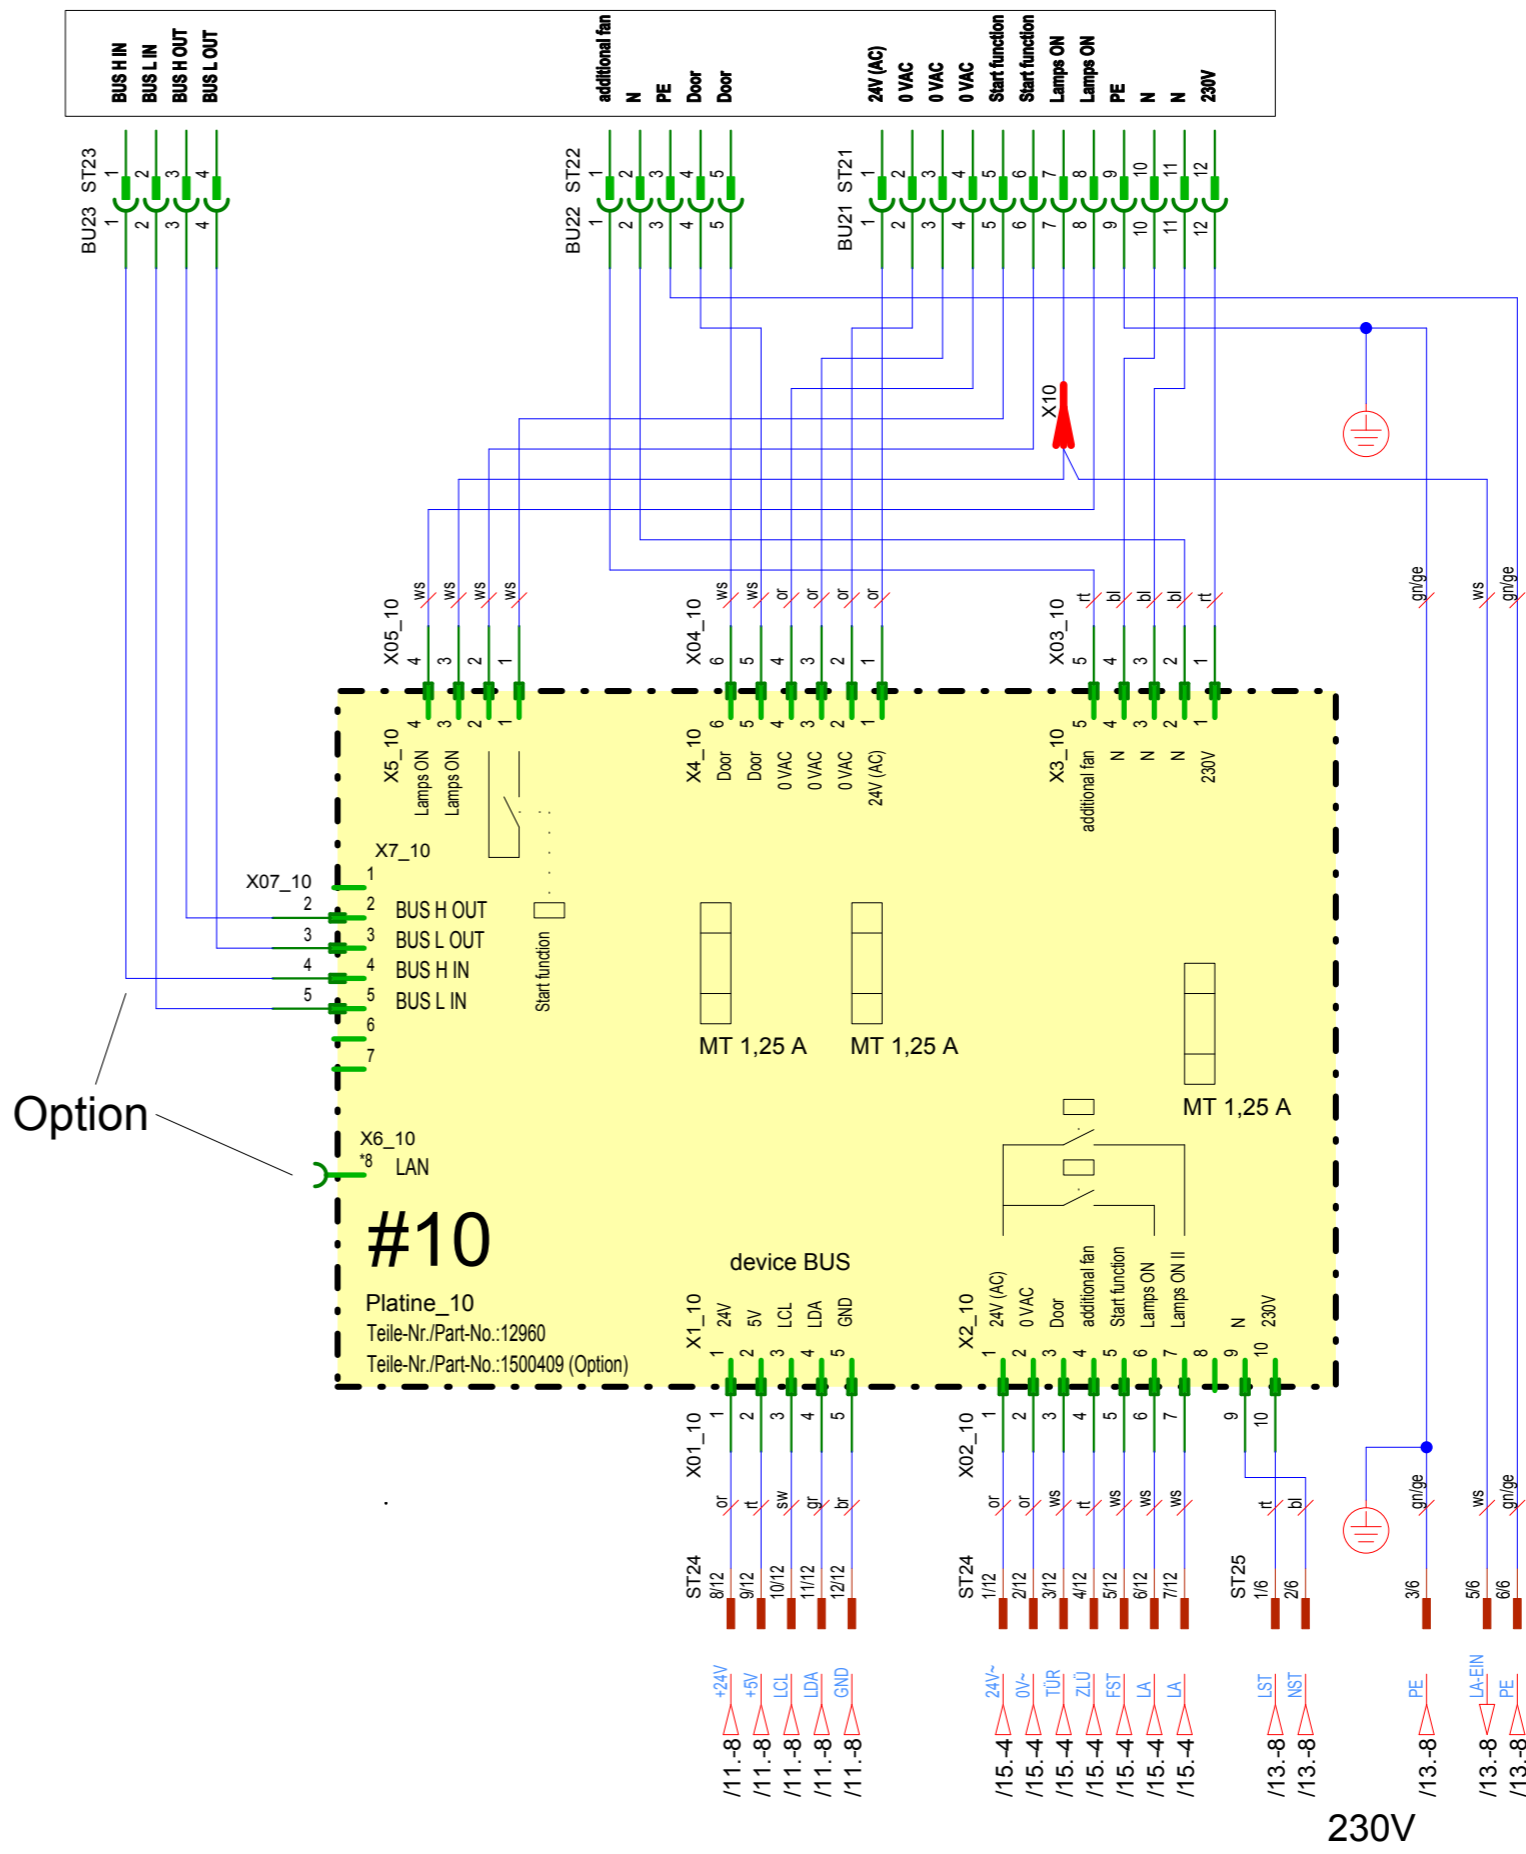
BUS H IN
BUS L IN
BUS H OUT
BUS L OUT

additional fan
N
PE
Door
Door

24V (AC)
0 VAC
0 VAC
0 VAC
Start function
Start function
Lamps ON
Lamps ON
PE
N
N
230V

ST23 1 2 3 4
BU23 1 2 3 4

ST22 1 2 3 4 5
BU22 1 2 3 4 5

ST21 1 2 3 4 5 6 7 8 9 10 11 12
BU21 1 2 3 4 5 6 7 8 9 10 11 12

X10

ws ws ws ws
X05_10 4 3 2 1

ws ws or or or or
X04_10 6 5 4 3 2 1

rt bl bl bl rt
X03_10 5 4 3 2 1

gn/ge ws gn/ge

X5_10 4 3 2 1
Lamps ON
Lamps ON

X4_10 6 5 4 3 2 1
Door
Door
0 VAC
0 VAC
0 VAC
24V (AC)

X3_10 5 4 3 2 1
additional fan
N
N
N
230V

X7_10
X07_10
1
2 2 BUS H OUT
3 3 BUS L OUT
4 4 BUS H IN
5 5 BUS L IN
6
7

Start function

MT 1,25 A
MT 1,25 A
MT 1,25 A

Option

X6_10
*8 LAN

#10
Platine_10
Teile-Nr./Part-No.:12960
Teile-Nr./Part-No.:1500409 (Option)

device BUS
X1_10
24V
5V
LCL
LDA
GND
1 2 3 4 5

X2_10
24V (AC)
0 VAC
Door
additional fan
Start function
Lamps ON
Lamps ON II
N
230V
1 2 3 4 5 6 7 8 9 10

X01_10 1 2 3 4 5
or rt sw gr br
ST24 8/12 9/12 10/12 11/12 12/12

X02_10 1 2 3 4 5 6 7
9 10
or or ws rt ws ws ws
rt bl
gn/ge ws gn/ge
ST24 1/12 2/12 3/12 4/12 5/12 6/12 7/12
ST25 1/6 2/6
3/6 5/6 6/6

+24V +5V LCL LDA GND
24V~ 0V~ TÜR ZLÜ FST LA LA
LST NST
PE
LA-EIN PE

/11.-8 /11.-8 /11.-8 /11.-8 /11.-8
/15.-4 /15.-4 /15.-4 /15.-4 /15.-4 /15.-4 /15.-4
/13.-8 /13.-8
/13.-8
/13.-8 /13.-8

230V